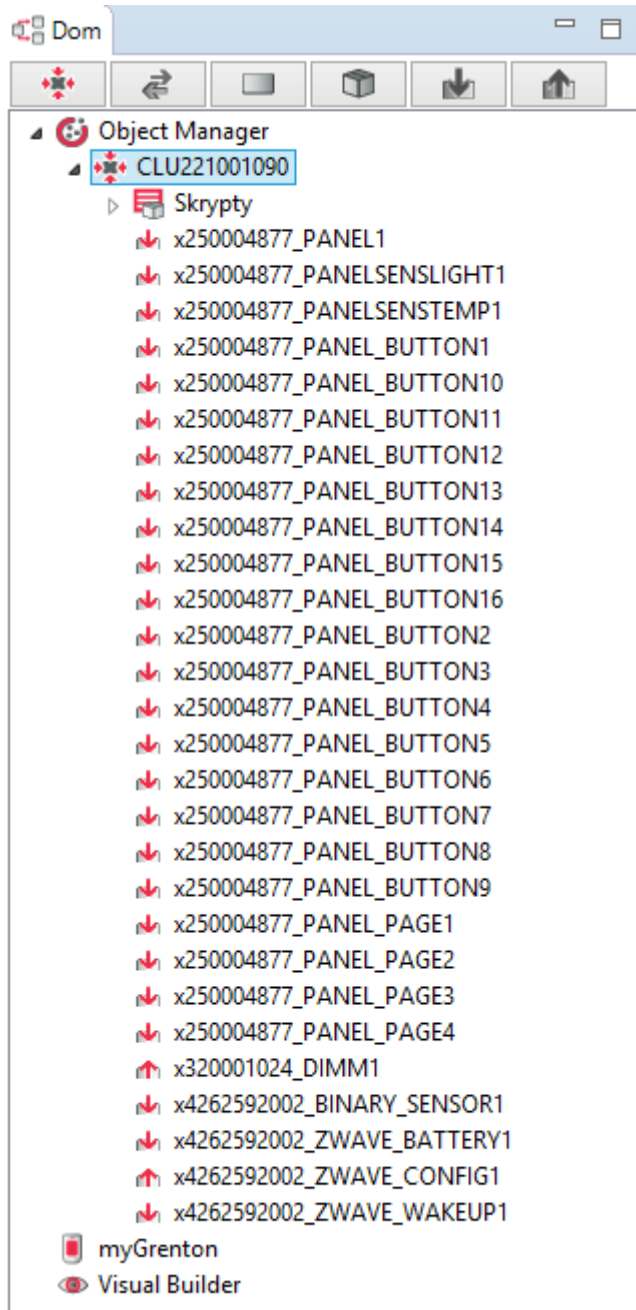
Dom

Object Manager
CLU221001090
Skrypty
x250004877_PANEL1
x250004877_PANELSENSLIGHT1
x250004877_PANELSENSTEMP1
x250004877_PANEL_BUTTON1
x250004877_PANEL_BUTTON10
x250004877_PANEL_BUTTON11
x250004877_PANEL_BUTTON12
x250004877_PANEL_BUTTON13
x250004877_PANEL_BUTTON14
x250004877_PANEL_BUTTON15
x250004877_PANEL_BUTTON16
x250004877_PANEL_BUTTON2
x250004877_PANEL_BUTTON3
x250004877_PANEL_BUTTON4
x250004877_PANEL_BUTTON5
x250004877_PANEL_BUTTON6
x250004877_PANEL_BUTTON7
x250004877_PANEL_BUTTON8
x250004877_PANEL_BUTTON9
x250004877_PANEL_PAGE1
x250004877_PANEL_PAGE2
x250004877_PANEL_PAGE3
x250004877_PANEL_PAGE4
x320001024_DIMM1
x4262592002_BINARY_SENSOR1
x4262592002_ZWAVE_BATTERY1
x4262592002_ZWAVE_CONFIG1
x4262592002_ZWAVE_WAKEUP1
myGrenton
Visual Builder